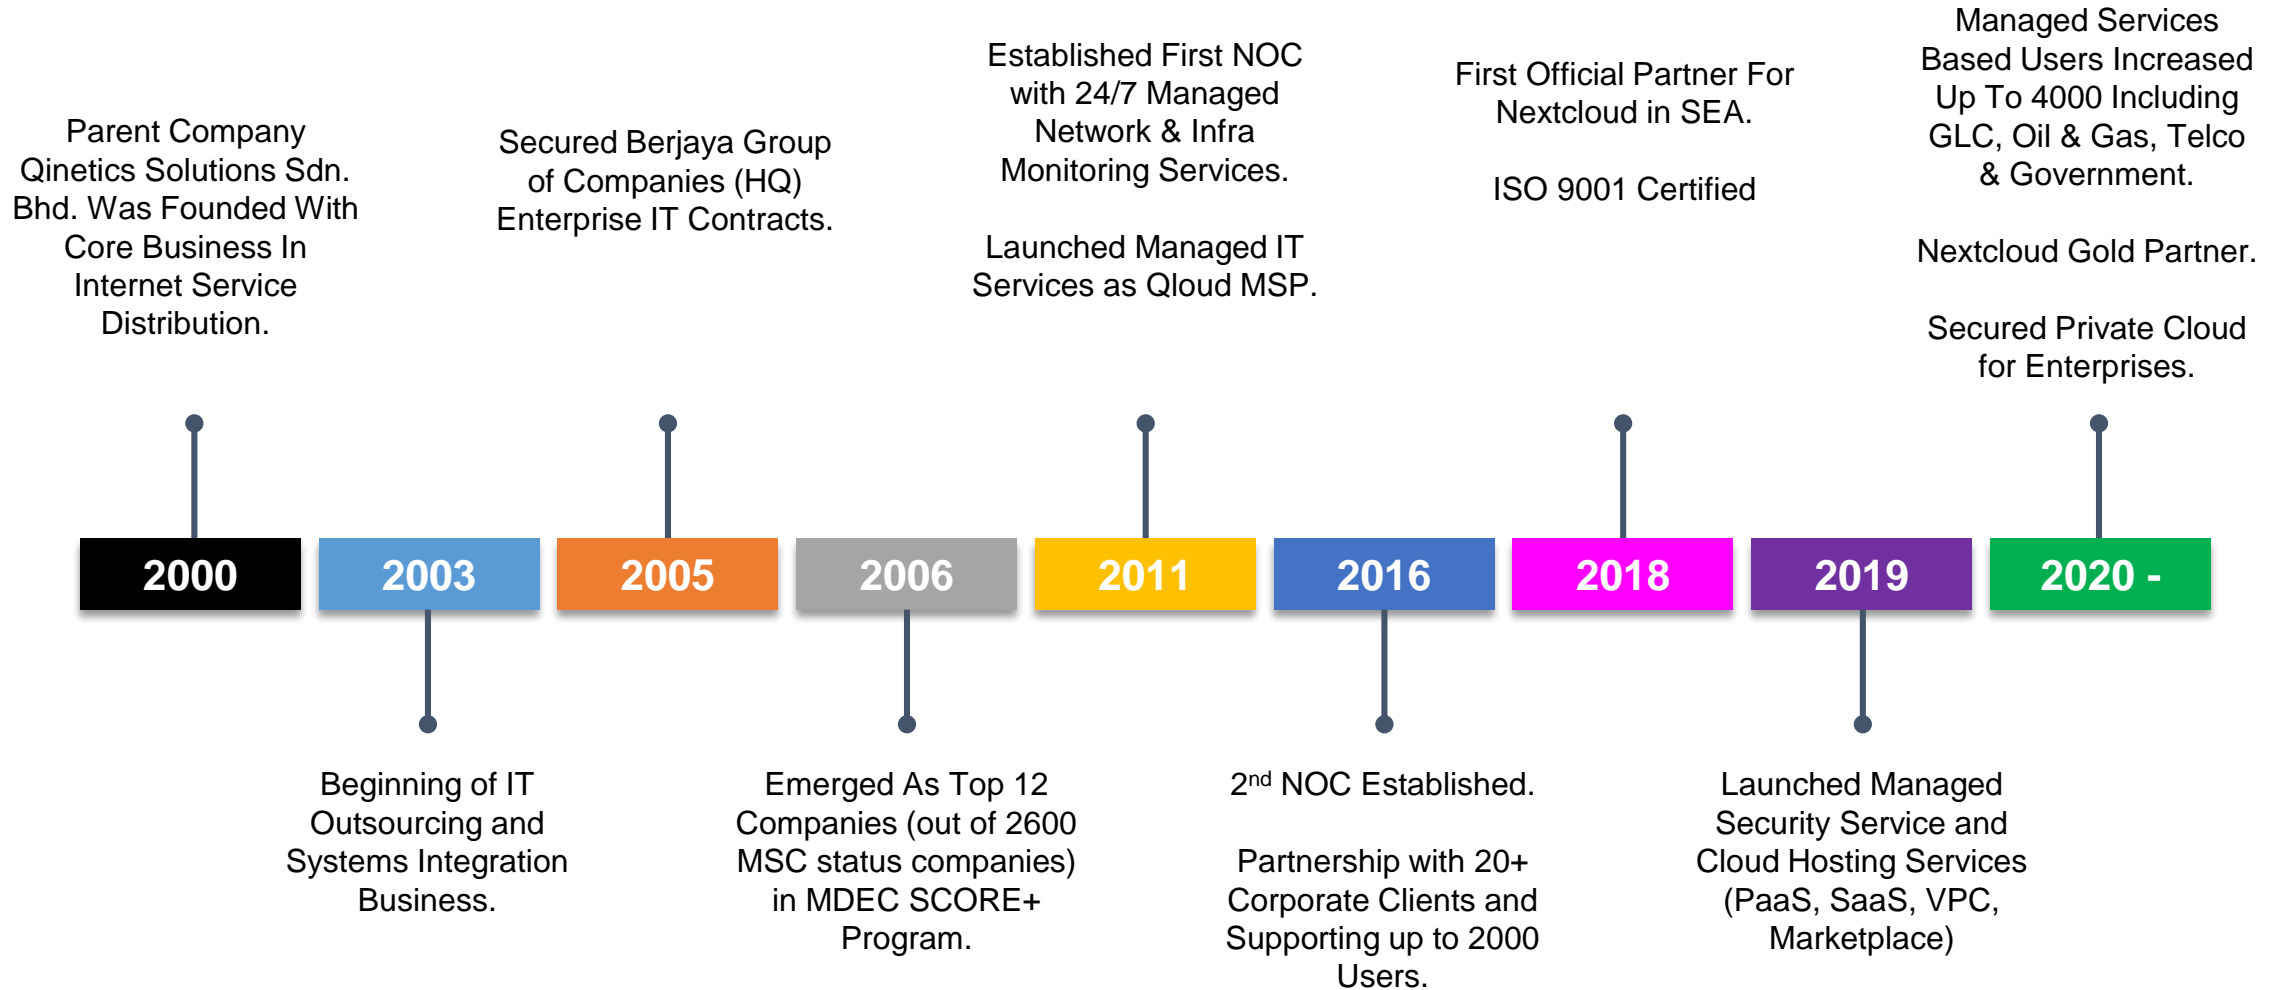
Parent Company Qinetics Solutions Sdn. Bhd. Was Founded With Core Business In Internet Service Distribution.

Secured Berjaya Group of Companies (HQ) Enterprise IT Contracts.

Established First NOC with 24/7 Managed Network & Infra Monitoring Services.

Launched Managed IT Services as Qloud MSP.

First Official Partner For Nextcloud in SEA.

ISO 9001 Certified

Managed Services Based Users Increased Up To 4000 Including GLC, Oil & Gas, Telco & Government.

Nextcloud Gold Partner.

Secured Private Cloud for Enterprises.

2000

2003

2005

2006

2011

2016

2018

2019

2020 -

Beginning of IT Outsourcing and Systems Integration Business.

Emerged As Top 12 Companies (out of 2600 MSC status companies) in MDEC SCORE+ Program.

2$^{nd}$ NOC Established.

Partnership with 20+ Corporate Clients and Supporting up to 2000 Users.

Launched Managed Security Service and Cloud Hosting Services (PaaS, SaaS, VPC, Marketplace)